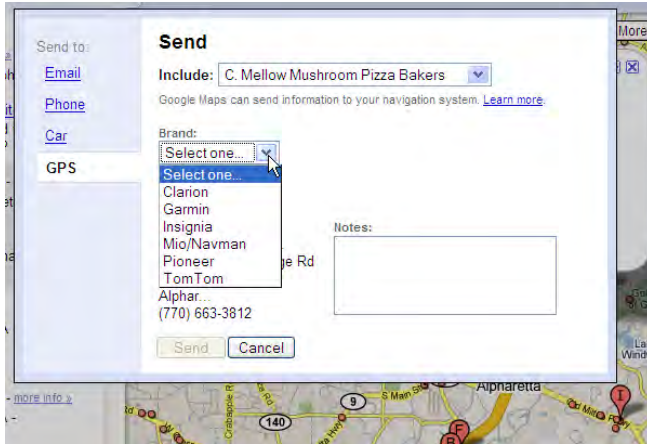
Send to:
Email
Phone
Car
GPS

Send

Include: C. Mellow Mushroom Pizza Bakers

Google Maps can send information to your navigation system. Learn more.

Brand:
Select one...
Select one...
Clarion
Garmin
Insignia
Mio/Navman
Pioneer
TomTom

ge Rd
Alphar...
(770) 663-3812

Notes:

Send Cancel

More
more info »
Alpharetta
140
9
S Main St
Crabapple Rd